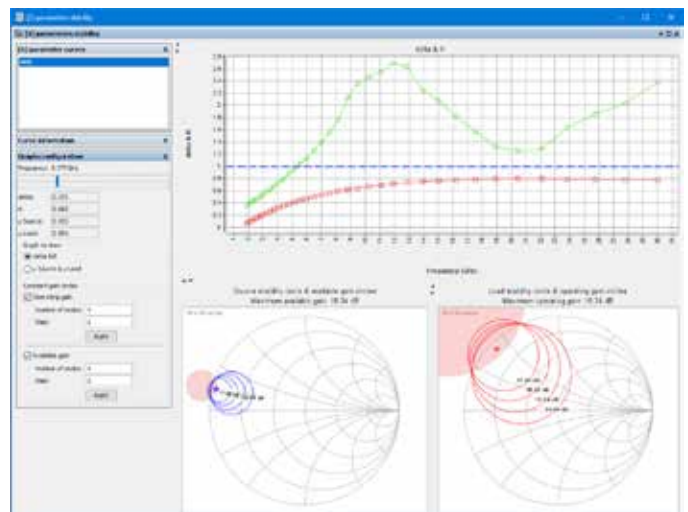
[S] parameters stability

[S] parameters stability

[S] parameters curves

Curve information

Graphic configuration

Frequency: 0.375 GHz

delta 0.203

K 0.863

Graph to draw

delta & K

Constant gain circles

Operating gain

Number of circles 4

Step 1

Apply

Available gain

Number of circles 4

Step 1

Apply

delta & K

Frequency (GHz)

Source stability circle & available gain circles

Maximum available gain: 18.34 dB

Load stability circle & operating gain circles

Maximum operating gain: 15.34 dB